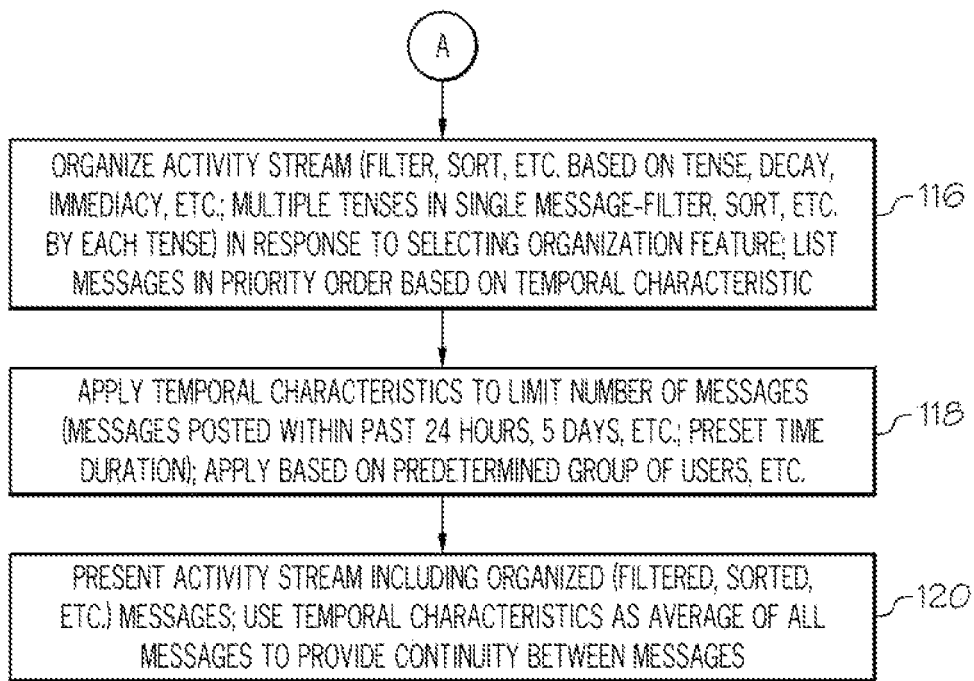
A

ORGANIZE ACTIVITY STREAM (FILTER, SORT, ETC. BASED ON TENSE, DECAY, IMMEDIACY, ETC.; MULTIPLE TENSES IN SINGLE MESSAGE-FILTER, SORT, ETC. BY EACH TENSE) IN RESPONSE TO SELECTING ORGANIZATION FEATURE; LIST MESSAGES IN PRIORITY ORDER BASED ON TEMPORAL CHARACTERISTIC

116

APPLY TEMPORAL CHARACTERISTICS TO LIMIT NUMBER OF MESSAGES (MESSAGES POSTED WITHIN PAST 24 HOURS, 5 DAYS, ETC.; PRESET TIME DURATION); APPLY BASED ON PREDETERMINED GROUP OF USERS, ETC.

118

PRESENT ACTIVITY STREAM INCLUDING ORGANIZED (FILTERED, SORTED, ETC.) MESSAGES; USE TEMPORAL CHARACTERISTICS AS AVERAGE OF ALL MESSAGES TO PROVIDE CONTINUITY BETWEEN MESSAGES

120